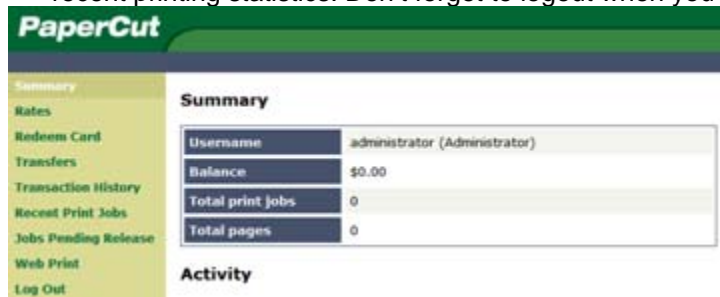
recent printing statistics. Don't forget to logout when you

PaperCut

Summary
Rates
Redeem Card
Transfers
Transaction History
Recent Print Jobs
Jobs Pending Release
Web Print
Log Out

Summary

| Username | administrator (Administrator) |
|---|---|
| Balance | $0.00 |
| Total print jobs | 0 |
| Total pages | 0 |

Activity